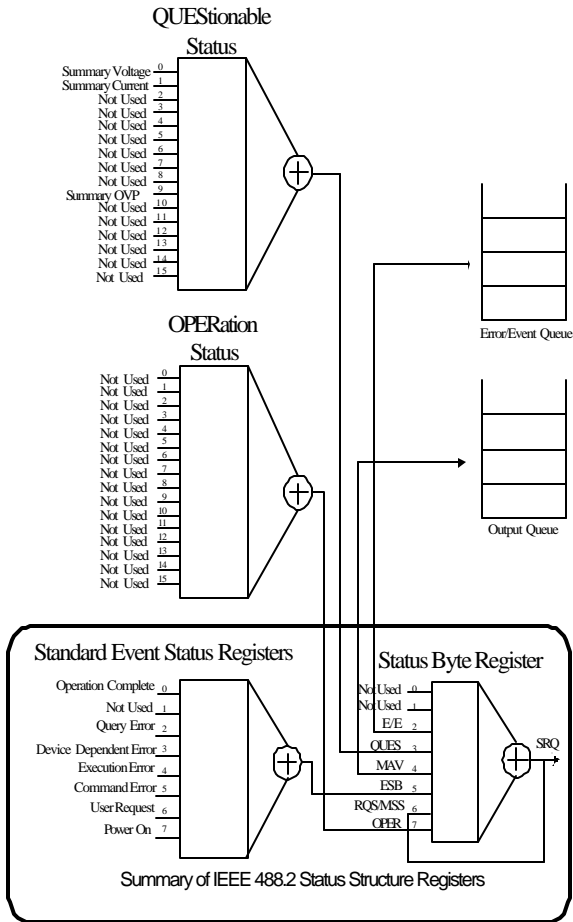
QUEStionable Status

Summary Voltage 0
Summary Current 1
Not Used 2
Not Used 3
Not Used 4
Not Used 5
Not Used 6
Not Used 7
Not Used 8
Summary OVP 9
Not Used 10
Not Used 11
Not Used 12
Not Used 13
Not Used 14
Not Used 15

Error/Event Queue

OPERation Status

Not Used 0
Not Used 1
Not Used 2
Not Used 3
Not Used 4
Not Used 5
Not Used 6
Not Used 7
Not Used 8
Not Used 9
Not Used 10
Not Used 11
Not Used 12
Not Used 13
Not Used 14
Not Used 15

Output Queue

Standard Event Status Registers

Operation Complete 0
Not Used 1
Query Error 2
Device Dependent Error 3
Execution Error 4
Command Error 5
User Request 6
Power On 7

Status Byte Register

Not Used 0
Not Used 1
E/E 2
QUES 3
MAV 4
ESB 5
RQS/MSS 6
OPER 7

SRQ

Summary of IEEE 488.2 Status Structure Registers